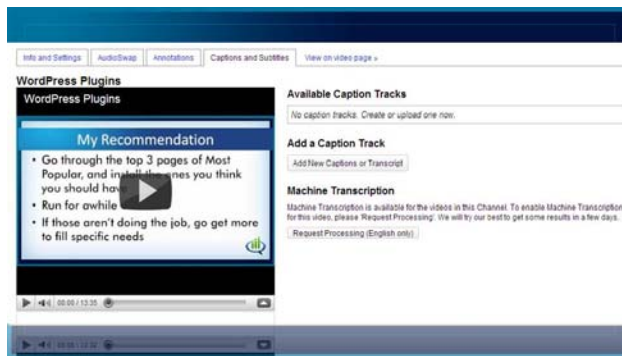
Info and Settings | AudioSwap | Annotations | Captions and Subtitles | View on video page »

WordPress Plugins

WordPress Plugins

My Recommendation

• Go through the top 3 pages of Most Popular, and install the ones you think you should hav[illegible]

• Run for awhile

• If those aren't doing the job, go get more to fill specific needs

00:00 / 13:35

Available Caption Tracks

No caption tracks. Create or upload one now.

Add a Caption Track

Add New Captions or Transcript

Machine Transcription

Machine Transcription is available for the videos in this Channel. To enable Machine Transcription for this video, please 'Request Processing'. We will try our best to get some results in a few days.

Request Processing (English only)